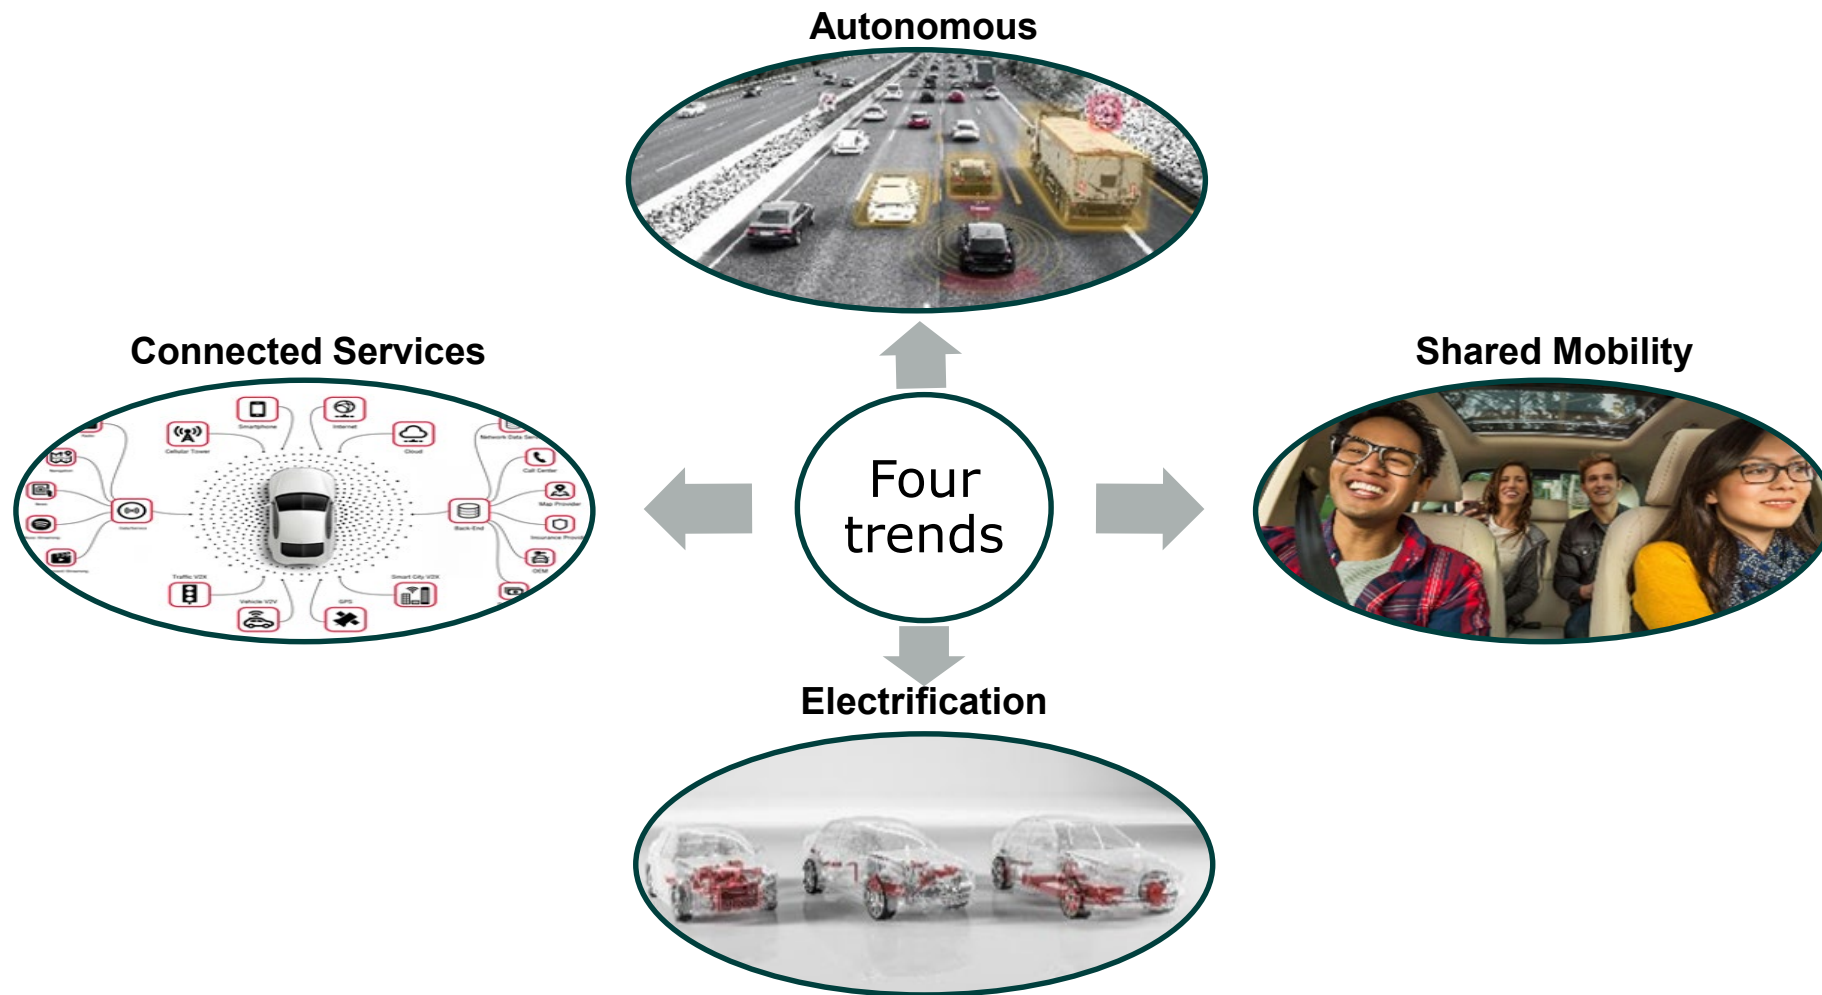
Autonomous

Connected Services

Four trends

Shared Mobility

Electrification

Smartphone
Internet
Cellular Tower
Cloud
Network Data Ser
Call Center
Map Provider
Back-End
Insurance Provid
OEM
Traffic V2X
Vehicle V2V
GPS
Smart City V2X
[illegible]